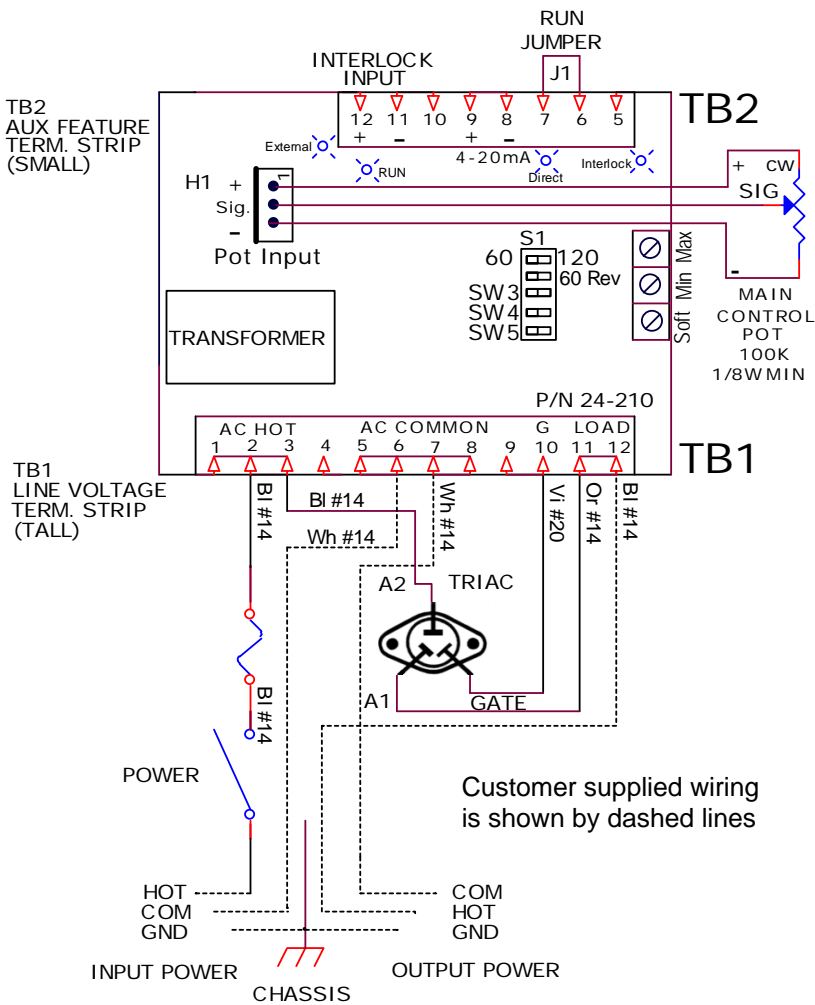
RUN
JUMPER
J1

INTERLOCK
INPUT

TB2
AUX FEATURE
TERM. STRIP
(SMALL)

TB2

12 11 10 9 8 7 6 5
+ − + −

External
RUN
4-20mA
Direct
Interlock

H1 +
Sig.
−
1
Pot Input

+ CW
SIG
−

S1
60 120
60 Rev
SW3
SW4
SW5

Max
Min
Soft

MAIN
CONTROL
POT
100K
1/8W MIN

TRANSFORMER

P/N 24-210

AC HOT
AC COMMON
G
LOAD
1 2 3 4 5 6 7 8 9 10 11 12

TB1

TB1
LINE VOLTAGE
TERM. STRIP
(TALL)

Bl #14
Bl #14
Wh #14
Wh #14
Vi #20
Or #14
Bl #14

A2
TRIAC
A1
GATE

Bl #14

POWER

Customer supplied wiring
is shown by dashed lines

HOT
COM
GND
INPUT POWER

COM
HOT
GND
OUTPUT POWER

CHASSIS